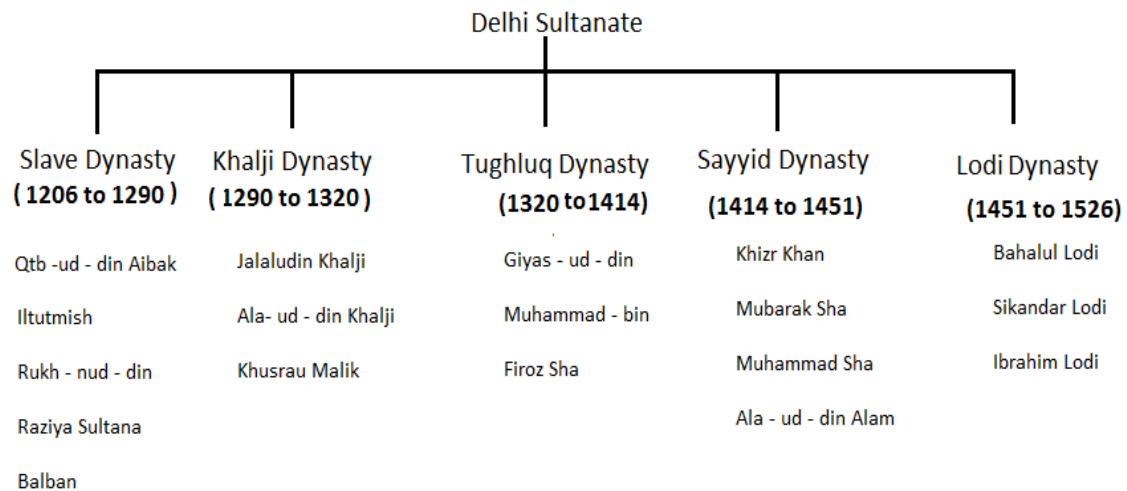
Delhi Sultanate

Slave Dynasty
( 1206 to 1290 )

Qtb -ud - din Aibak

Iltutmish

Rukh - nud - din

Raziya Sultana

Balban

Khalji Dynasty
( 1290 to 1320 )

Jalaludin Khalji

Ala- ud - din Khalji

Khusrau Malik

Tughluq Dynasty
(1320 to1414)

Giyas - ud - din

Muhammad - bin

Firoz Sha

Sayyid Dynasty
(1414 to 1451)

Khizr Khan

Mubarak Sha

Muhammad Sha

Ala - ud - din Alam

Lodi Dynasty
(1451 to 1526)

Bahalul Lodi

Sikandar Lodi

Ibrahim Lodi